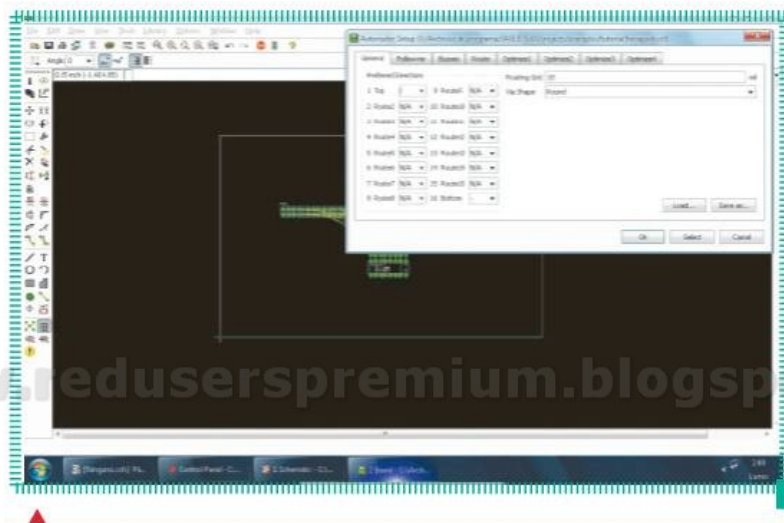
File Edit View Tools Library Options Window Help

Angle 0

Autorouter Setup

General | Follow-me | Busses | Route | Optimize1 | Optimize2 | Optimize3 | Optimize4

Preferred Directions

1 Top | 9 Route9 N/A
2 Route2 N/A | 10 Route10 N/A
3 Route3 N/A | 11 Route11 N/A
4 Route4 N/A | 12 Route12 N/A
5 Route5 N/A | 13 Route13 N/A
6 Route6 N/A | 14 Route14 N/A
7 Route7 N/A | 15 Route15 N/A
8 Route8 N/A | 16 Bottom -

Routing Grid 50 mil
Via Shape Round

Load... Save as...

Ok Select Cancel

.reduserspremium.blogsp